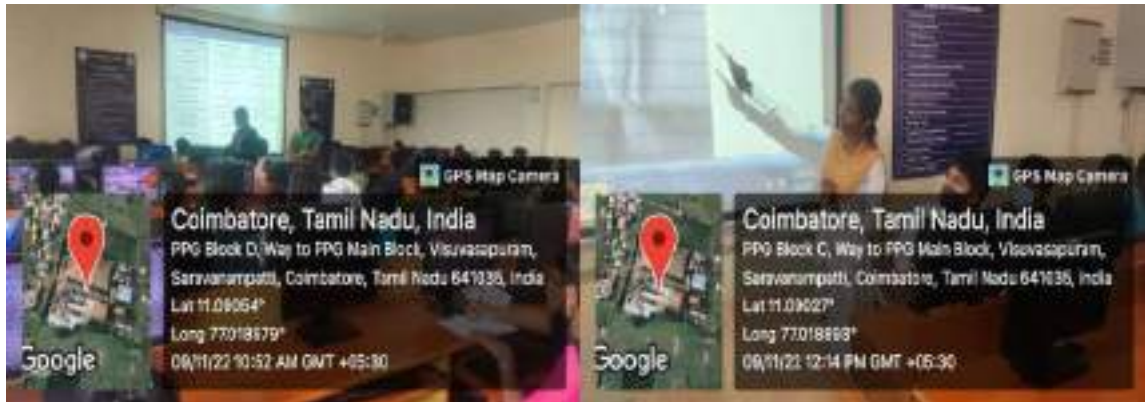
GPS Map Camera

Google

Coimbatore, Tamil Nadu, India
PPG Block D, Way to PPG Main Block, Visuvasapuram, Saravanampatti, Coimbatore, Tamil Nadu 641035, India
Lat 11.09054°
Long 77.018679°
09/11/22 10:52 AM GMT +05:30

GPS Map Camera

Google

Coimbatore, Tamil Nadu, India
PPG Block C, Way to PPG Main Block, Visuvasapuram, Saravanampatti, Coimbatore, Tamil Nadu 641035, India
Lat 11.09027°
Long 77.018693°
09/11/22 12:14 PM GMT +05:30